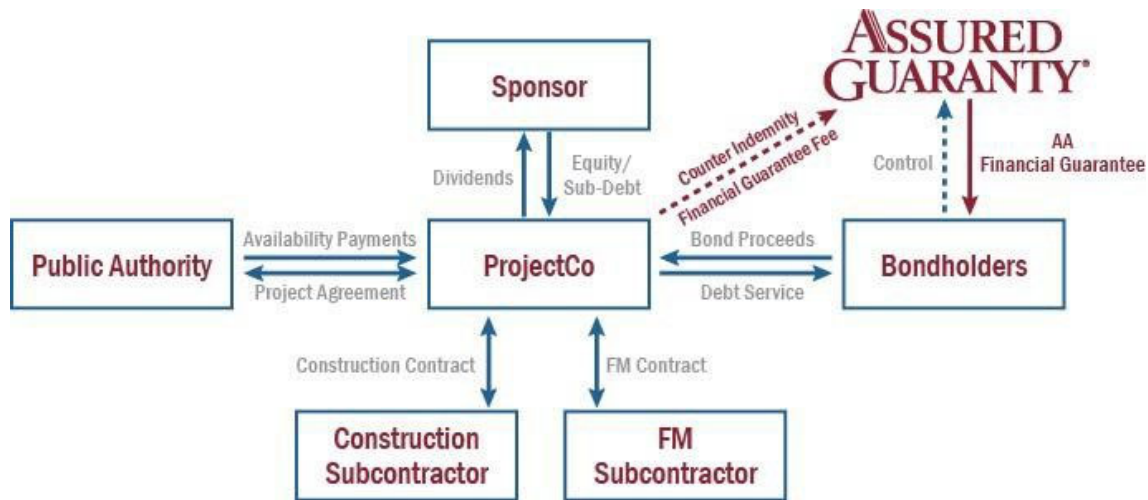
ASSURED GUARANTY®

Sponsor

Dividends

Equity/ Sub-Debt

Counter Indemnity

Financial Guarantee Fee

Control

AA Financial Guarantee

Public Authority

Availability Payments

Project Agreement

ProjectCo

Bond Proceeds

Debt Service

Bondholders

Construction Contract

FM Contract

Construction Subcontractor

FM Subcontractor